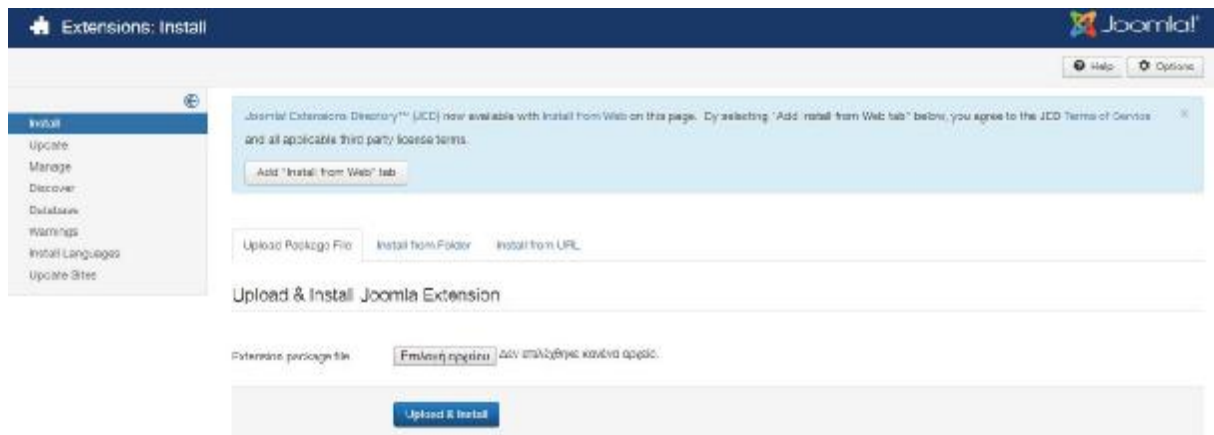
Extensions: Install

Joomla!

Help Options

Install
Update
Manage
Discover
Database
Warnings
Install Languages
Update Sites

Joomla! Extensions Directory™ (JED) now available with Install from Web on this page. By selecting "Add "Install from Web" tab" below, you agree to the JED Terms of Service and all applicable third party license terms.

Add "Install from Web" tab

×

Upload Package File | Install from Folder | Install from URL

Upload & Install Joomla Extension

Extension package file Επιλογή αρχείου Δεν επιλέχθηκε κανένα αρχείο.

Upload & Install